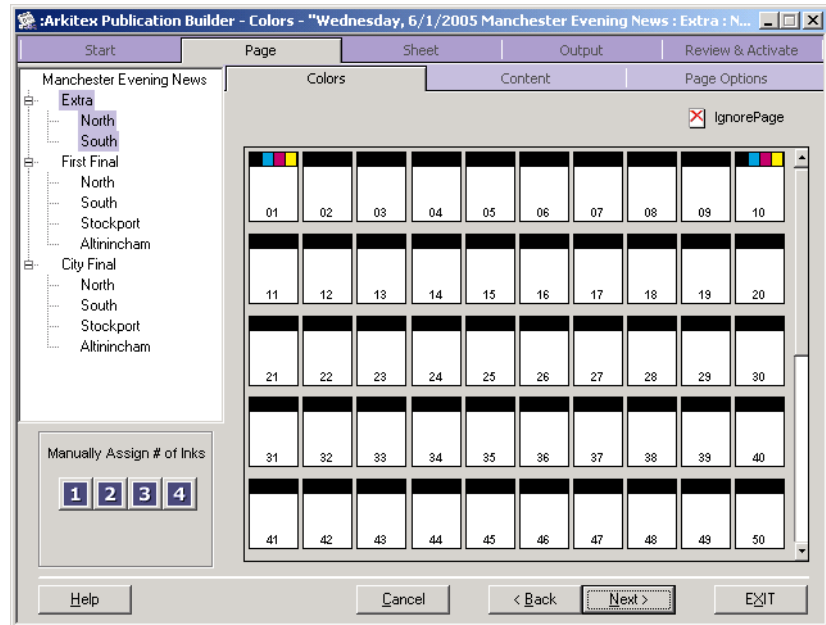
:Arkitex Publication Builder - Colors - "Wednesday, 6/1/2005 Manchester Evening News : Extra : N...

Start | Page | Sheet | Output | Review & Activate

Manchester Evening News
Extra
North
South
First Final
North
South
Stockport
Altinincham
City Final
North
South
Stockport
Altinincham

Colors | Content | Page Options

IgnorePage

01 02 03 04 05 06 07 08 09 10
11 12 13 14 15 16 17 18 19 20
21 22 23 24 25 26 27 28 29 30
31 32 33 34 35 36 37 38 39 40
41 42 43 44 45 46 47 48 49 50

Manually Assign # of Inks
1 2 3 4

Help
Cancel
< Back
Next >
EXIT